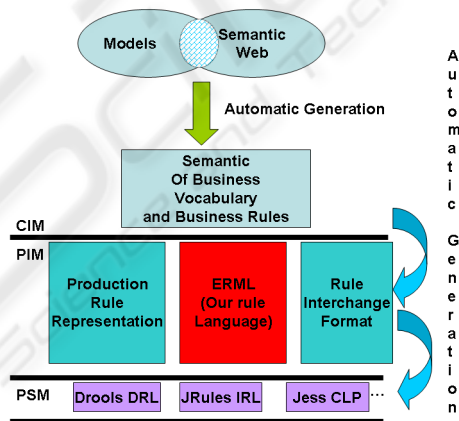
Models

Semantic Web

Automatic Generation

Semantic Of Business Vocabulary and Business Rules

CIM

PIM

Production Rule Representation

ERML (Our rule Language)

Rule Interchange Format

PSM

Drools DRL

JRules IRL

Jess CLP

…

Automatic Generation